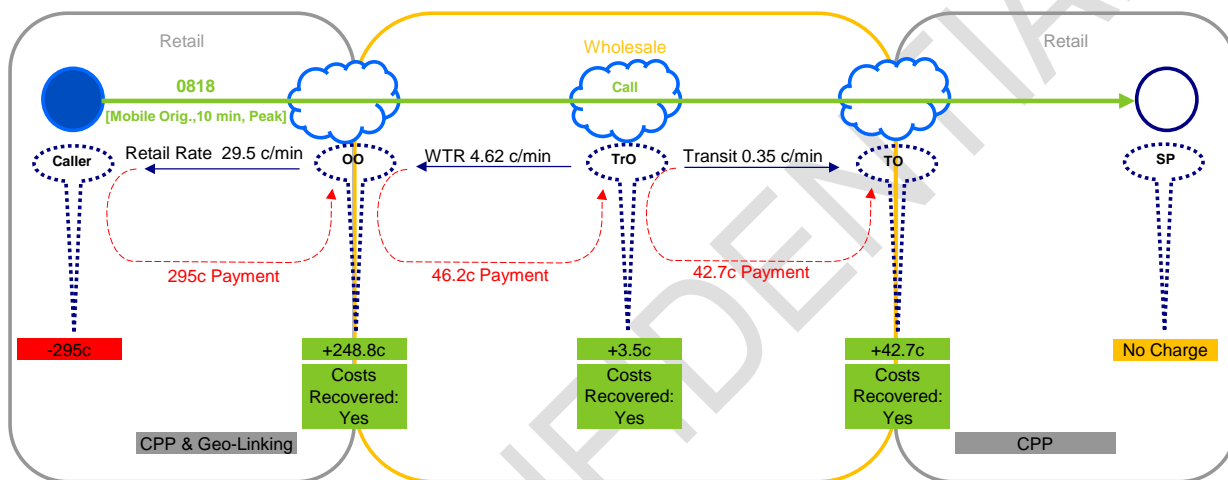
Retail

Wholesale

Retail

0818

[Mobile Orig.,10 min, Peak]

Call

Caller

Retail Rate 29.5 c/min

OO

WTR 4.62 c/min

TrO

Transit 0.35 c/min

TO

SP

295c Payment

46.2c Payment

42.7c Payment

-295c

+248.8c

Costs Recovered: Yes

+3.5c

Costs Recovered: Yes

+42.7c

Costs Recovered: Yes

No Charge

CPP & Geo-Linking

CPP

CONFIDENTIAL